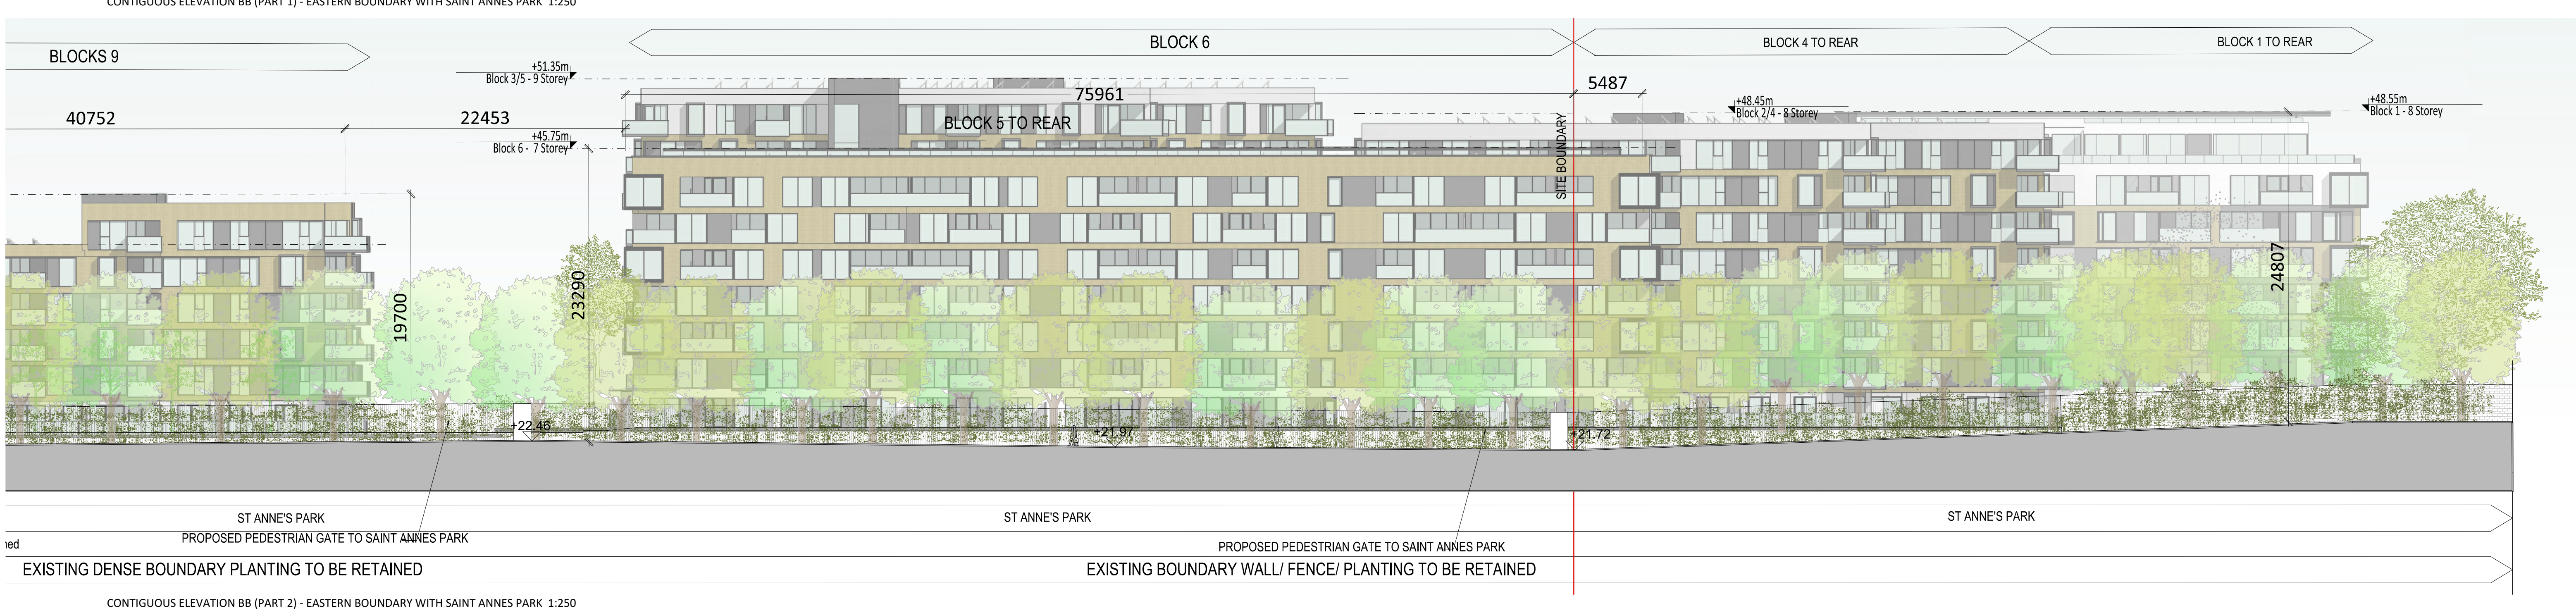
CONTIGUOUS ELEVATION BB (PART 1) - EASTERN BOUNDARY WITH SAINT ANNES PARK 1:250

BLOCKS 9

BLOCK 6

BLOCK 4 TO REAR

BLOCK 1 TO REAR

+51.35m
Block 3/5 - 9 Storey

75961

5487

40752

22453

BLOCK 5 TO REAR

+48.45m
Block 2/4 - 8 Storey

+48.55m
Block 1 - 8 Storey

+45.75m
Block 6 - 7 Storey

SITE BOUNDARY

19700

23290

24807

+22.46

+21.97

+21.72

ST ANNE'S PARK

ST ANNE'S PARK

ST ANNE'S PARK

PROPOSED PEDESTRIAN GATE TO SAINT ANNES PARK

PROPOSED PEDESTRIAN GATE TO SAINT ANNES PARK

ned

EXISTING DENSE BOUNDARY PLANTING TO BE RETAINED

EXISTING BOUNDARY WALL/ FENCE/ PLANTING TO BE RETAINED

CONTIGUOUS ELEVATION BB (PART 2) - EASTERN BOUNDARY WITH SAINT ANNES PARK 1:250